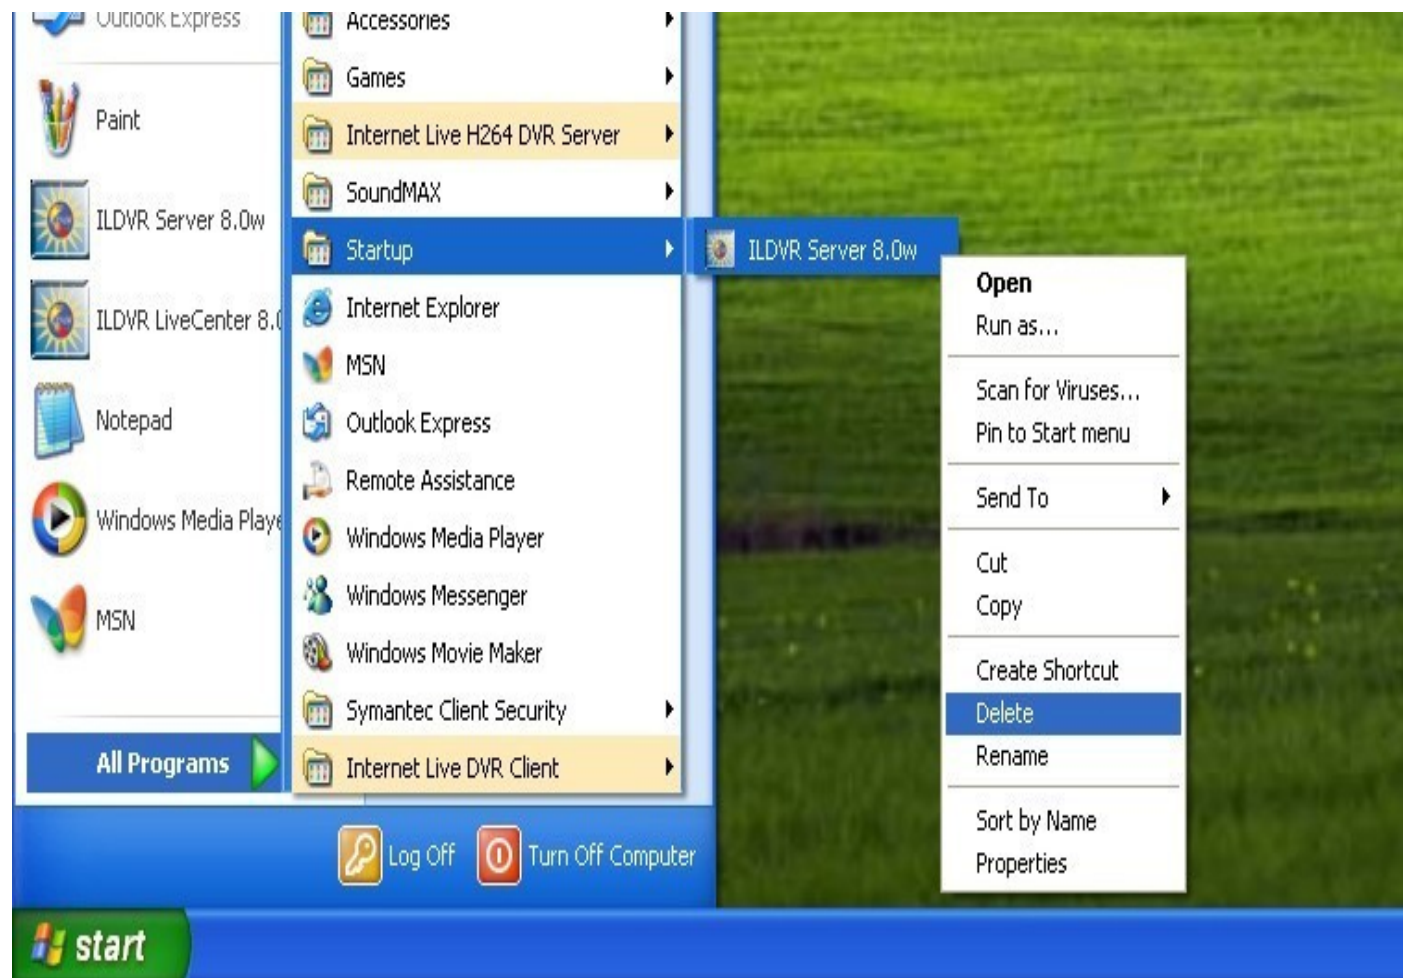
Outlook Express
Paint
ILDVR Server 8.0w
ILDVR LiveCenter 8.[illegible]
Notepad
Windows Media Playe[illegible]
MSN
All Programs

Accessories
Games
Internet Live H264 DVR Server
SoundMAX
Startup
Internet Explorer
MSN
Outlook Express
Remote Assistance
Windows Media Player
Windows Messenger
Windows Movie Maker
Symantec Client Security
Internet Live DVR Client

ILDVR Server 8.0w

Open
Run as...
Scan for Viruses...
Pin to Start menu
Send To
Cut
Copy
Create Shortcut
Delete
Rename
Sort by Name
Properties

Log Off
Turn Off Computer

start